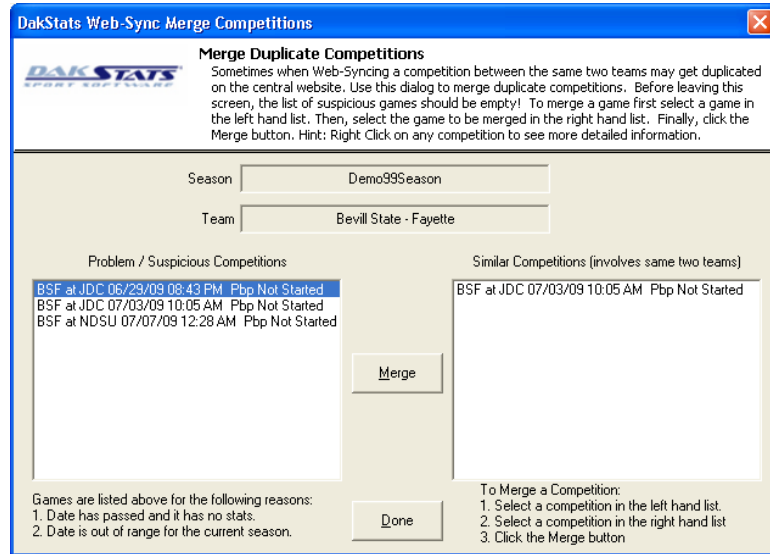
DakStats Web-Sync Merge Competitions

DAK STATS
SPORT SOFTWARE

Merge Duplicate Competitions
Sometimes when Web-Syncing a competition between the same two teams may get duplicated on the central website. Use this dialog to merge duplicate competitions. Before leaving this screen, the list of suspicious games should be empty! To merge a game first select a game in the left hand list. Then, select the game to be merged in the right hand list. Finally, click the Merge button. Hint: Right Click on any competition to see more detailed information.

Season Demo99Season

Team Bevill State - Fayette

Problem / Suspicious Competitions

BSF at JDC 06/29/09 08:43 PM Pbp Not Started
BSF at JDC 07/03/09 10:05 AM Pbp Not Started
BSF at NDSU 07/07/09 12:28 AM Pbp Not Started

Merge

Similar Competitions (involves same two teams)

BSF at JDC 07/03/09 10:05 AM Pbp Not Started

Games are listed above for the following reasons:
1. Date has passed and it has no stats.
2. Date is out of range for the current season.

Done

To Merge a Competition:
1. Select a competition in the left hand list.
2. Select a competition in the right hand list
3. Click the Merge button